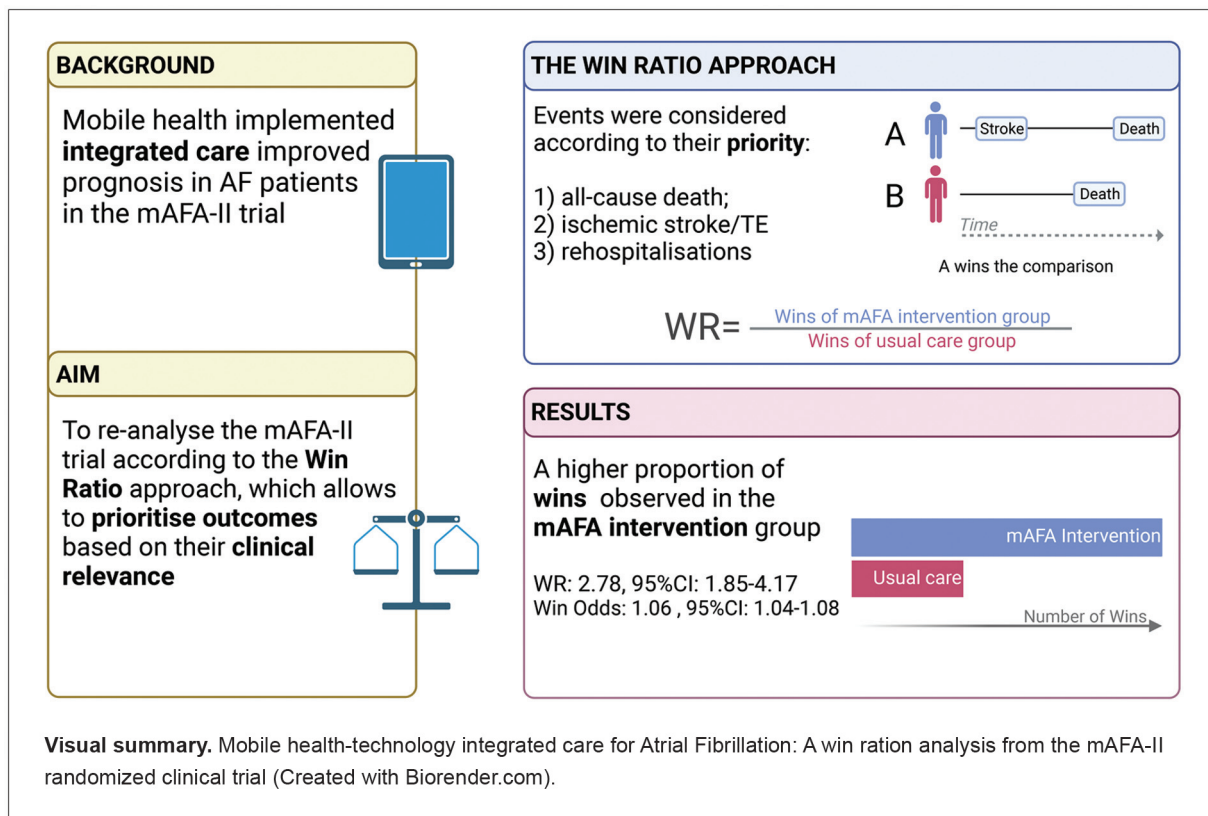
BACKGROUND

Mobile health implemented **integrated care** improved prognosis in AF patients in the mAFA-II trial

AIM

To re-analyse the mAFA-II trial according to the **Win Ratio** approach, which allows to **prioritise outcomes** based on their **clinical relevance**

THE WIN RATIO APPROACH

Events were considered according to their **priority**:

1) all-cause death;
2) ischemic stroke/TE
3) rehospitalisations

A Stroke Death
B Death
Time
A wins the comparison

$WR= \frac{\text{Wins of mAFA intervention group}}{\text{Wins of usual care group}}$

RESULTS

A higher proportion of **wins** observed in the **mAFA intervention** group

mAFA Intervention
Usual care
Number of Wins

WR: 2.78, 95%CI: 1.85-4.17
Win Odds: 1.06 , 95%CI: 1.04-1.08

**Visual summary.** Mobile health-technology integrated care for Atrial Fibrillation: A win ration analysis from the mAFA-II randomized clinical trial (Created with Biorender.com).